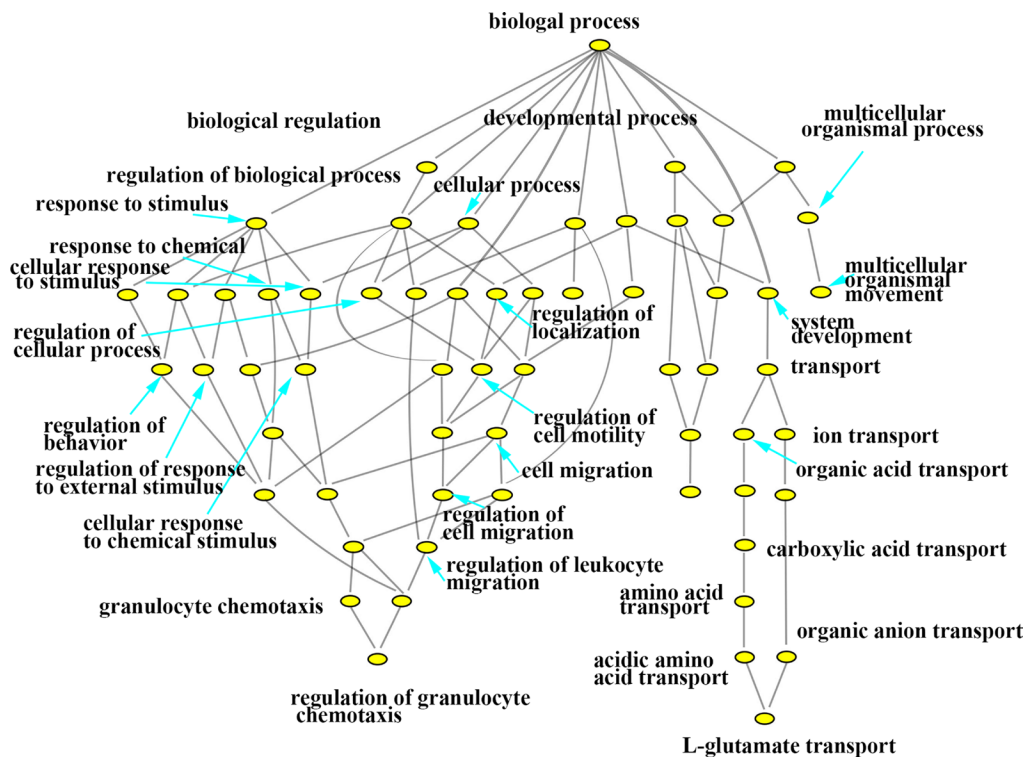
biologal process

biological regulation

developmental process

multicellular organismal process

regulation of biological process

cellular process

response to stimulus

response to chemical

cellular response to stimulus

multicellular organismal movement

regulation of localization

regulation of cellular process

system development

transport

regulation of behavior

regulation of cell motility

ion transport

regulation of response to external stimulus

organic acid transport

cell migration

regulation of cell migration

cellular response to chemical stimulus

carboxylic acid transport

regulation of leukocyte migration

amino acid transport

granulocyte chemotaxis

organic anion transport

acidic amino acid transport

regulation of granulocyte chemotaxis

L-glutamate transport